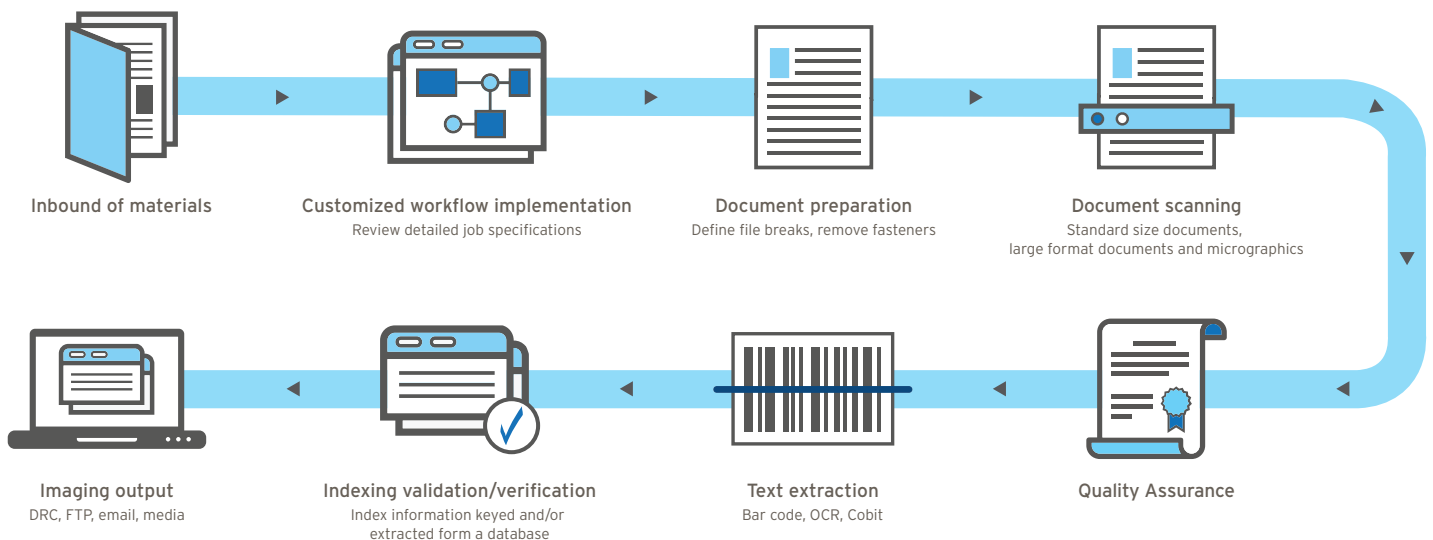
Inbound of materials

Customized workflow implementation
Review detailed job specifications

Document preparation
Define file breaks, remove fasteners

Document scanning
Standard size documents, large format documents and micrographics

Quality Assurance

Text extraction
Bar code, OCR, Cobit

Indexing validation/verification
Index information keyed and/or extracted form a database

Imaging output
DRC, FTP, email, media